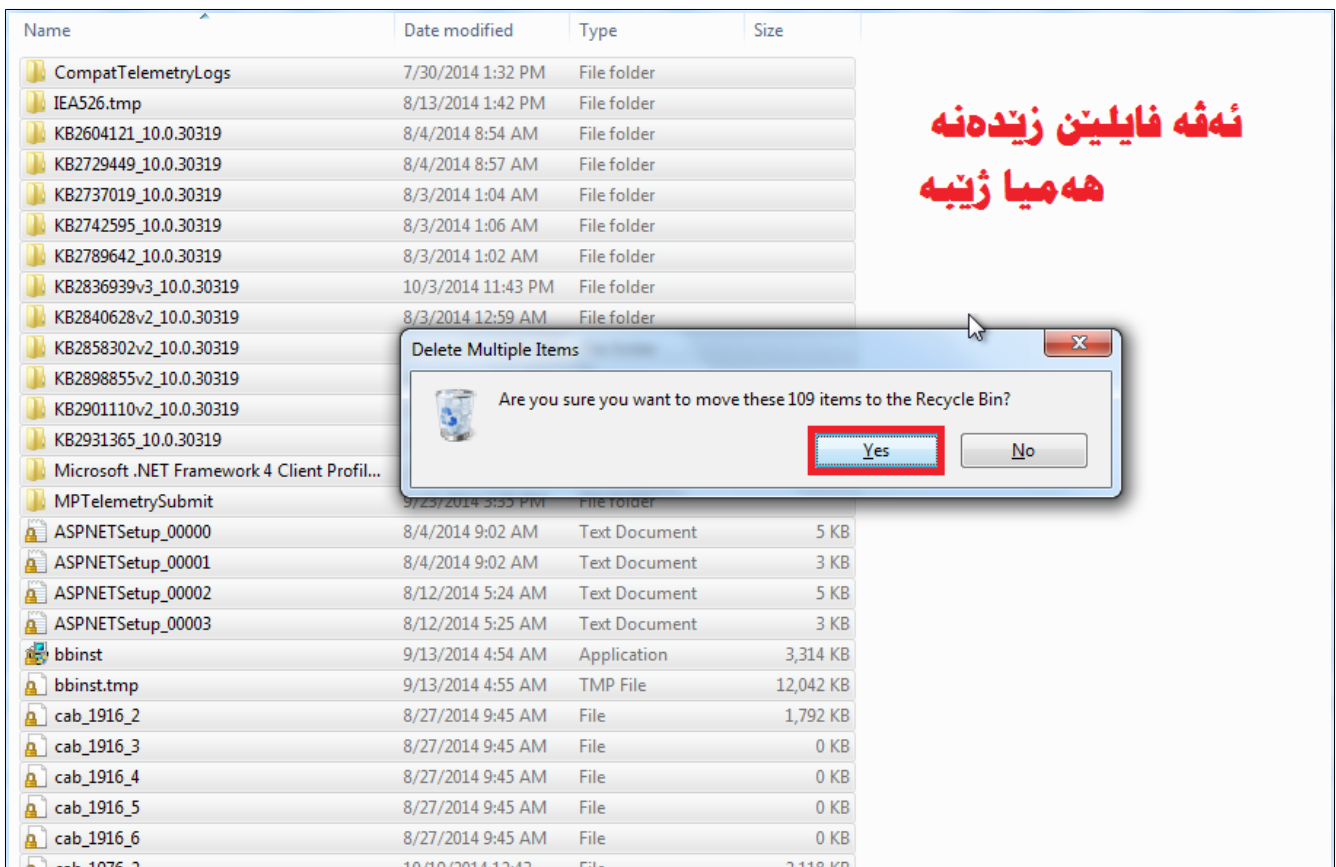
| Name | Date modified | Type | Size |
|---|---|---|---|
| CompatTelemetryLogs | 7/30/2014 1:32 PM | File folder | |
| IEA526.tmp | 8/13/2014 1:42 PM | File folder | |
| KB2604121_10.0.30319 | 8/4/2014 8:54 AM | File folder | |
| KB2729449_10.0.30319 | 8/4/2014 8:57 AM | File folder | |
| KB2737019_10.0.30319 | 8/3/2014 1:04 AM | File folder | |
| KB2742595_10.0.30319 | 8/3/2014 1:06 AM | File folder | |
| KB2789642_10.0.30319 | 8/3/2014 1:02 AM | File folder | |
| KB2836939v3_10.0.30319 | 10/3/2014 11:43 PM | File folder | |
| KB2840628v2_10.0.30319 | 8/3/2014 12:59 AM | File folder | |
| KB2858302v2_10.0.30319 | | | |
| KB2898855v2_10.0.30319 | | | |
| KB2901110v2_10.0.30319 | | | |
| KB2931365_10.0.30319 | | | |
| Microsoft .NET Framework 4 Client Profil... | | | |
| MPTelemetrySubmit | 9/23/2014 3:35 PM | File folder | |
| ASPNETSetup_00000 | 8/4/2014 9:02 AM | Text Document | 5 KB |
| ASPNETSetup_00001 | 8/4/2014 9:02 AM | Text Document | 3 KB |
| ASPNETSetup_00002 | 8/12/2014 5:24 AM | Text Document | 5 KB |
| ASPNETSetup_00003 | 8/12/2014 5:25 AM | Text Document | 3 KB |
| bbinst | 9/13/2014 4:54 AM | Application | 3,314 KB |
| bbinst.tmp | 9/13/2014 4:55 AM | TMP File | 12,042 KB |
| cab_1916_2 | 8/27/2014 9:45 AM | File | 1,792 KB |
| cab_1916_3 | 8/27/2014 9:45 AM | File | 0 KB |
| cab_1916_4 | 8/27/2014 9:45 AM | File | 0 KB |
| cab_1916_5 | 8/27/2014 9:45 AM | File | 0 KB |
| cab_1916_6 | 8/27/2014 9:45 AM | File | 0 KB |
| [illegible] | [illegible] | File | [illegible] |

ئەڤە فایلێن زێدەنە
هەمیا ژێبە

Delete Multiple Items
Are you sure you want to move these 109 items to the Recycle Bin?
Yes
No